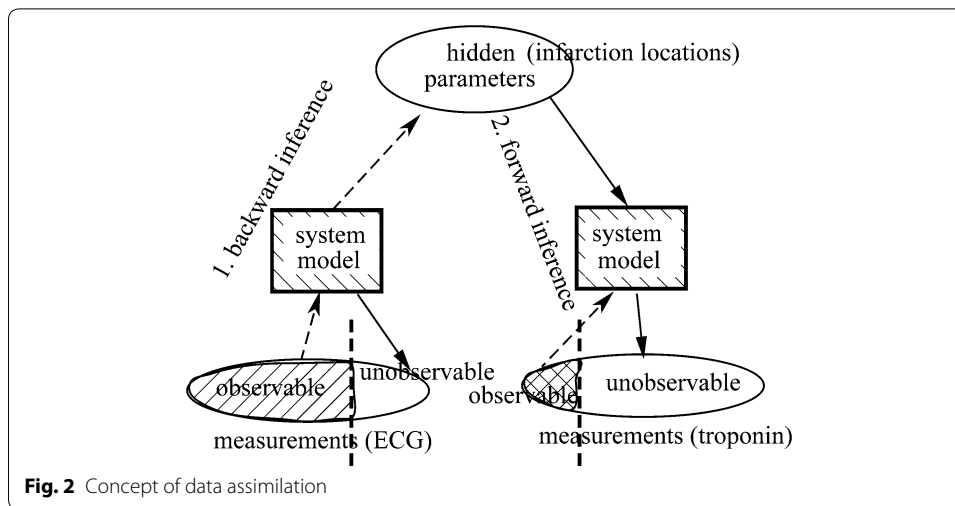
hidden (infarction locations)
parameters

1. backward inference

2. forward inference

system model

system model

observable

unobservable

measurements (ECG)

observable

unobservable

measurements (troponin)

**Fig. 2** Concept of data assimilation